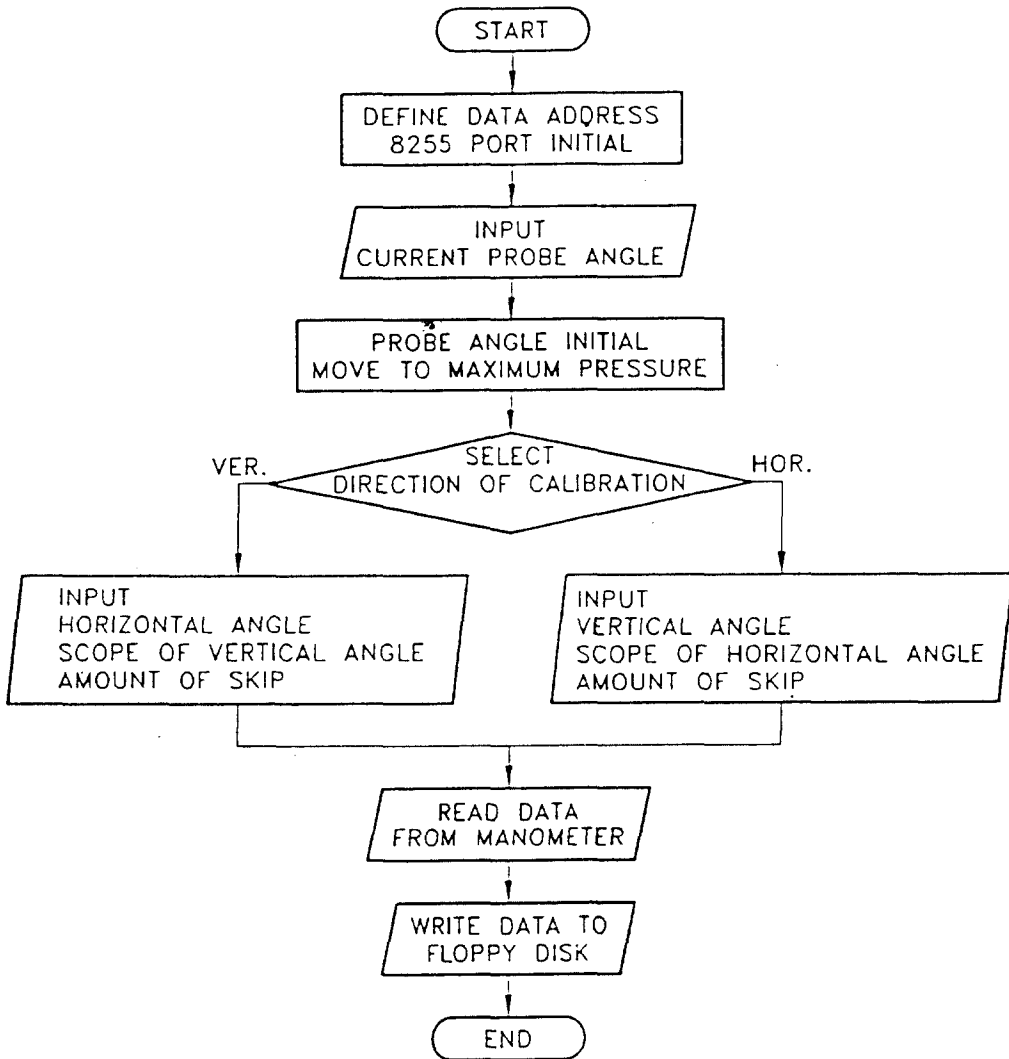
START

DEFINE DATA ADDRESS
8255 PORT INITIAL

INPUT
CURRENT PROBE ANGLE

PROBE ANGLE INITIAL
MOVE TO MAXIMUM PRESSURE

SELECT
DIRECTION OF CALIBRATION

VER.

HOR.

INPUT
HORIZONTAL ANGLE
SCOPE OF VERTICAL ANGLE
AMOUNT OF SKIP

INPUT
VERTICAL ANGLE
SCOPE OF HORIZONTAL ANGLE
AMOUNT OF SKIP

READ DATA
FROM MANOMETER

WRITE DATA TO
FLOPPY DISK

END